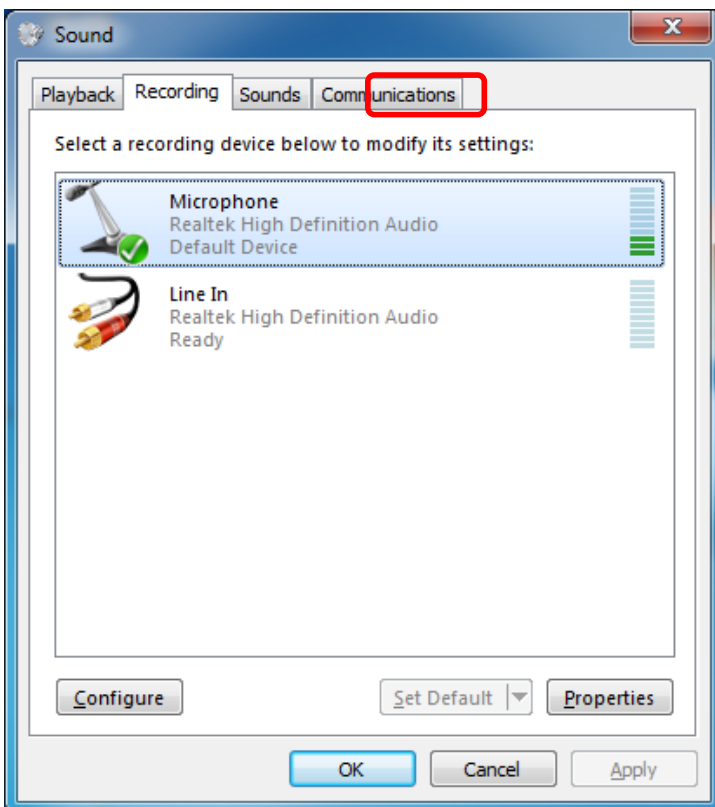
Sound

Playback Recording Sounds Communications

Select a recording device below to modify its settings:

Microphone
Realtek High Definition Audio
Default Device

Line In
Realtek High Definition Audio
Ready

Configure

Set Default

Properties

OK

Cancel

Apply